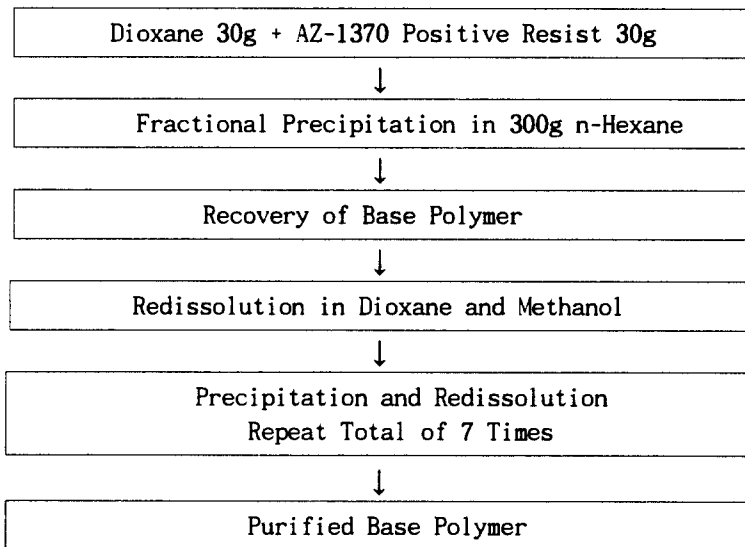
Dioxane 30g + AZ-1370 Positive Resist 30g

↓

Fractional Precipitation in 300g n-Hexane

↓

Recovery of Base Polymer

↓

Redissolution in Dioxane and Methanol

↓

Precipitation and Redissolution
Repeat Total of 7 Times

↓

Purified Base Polymer